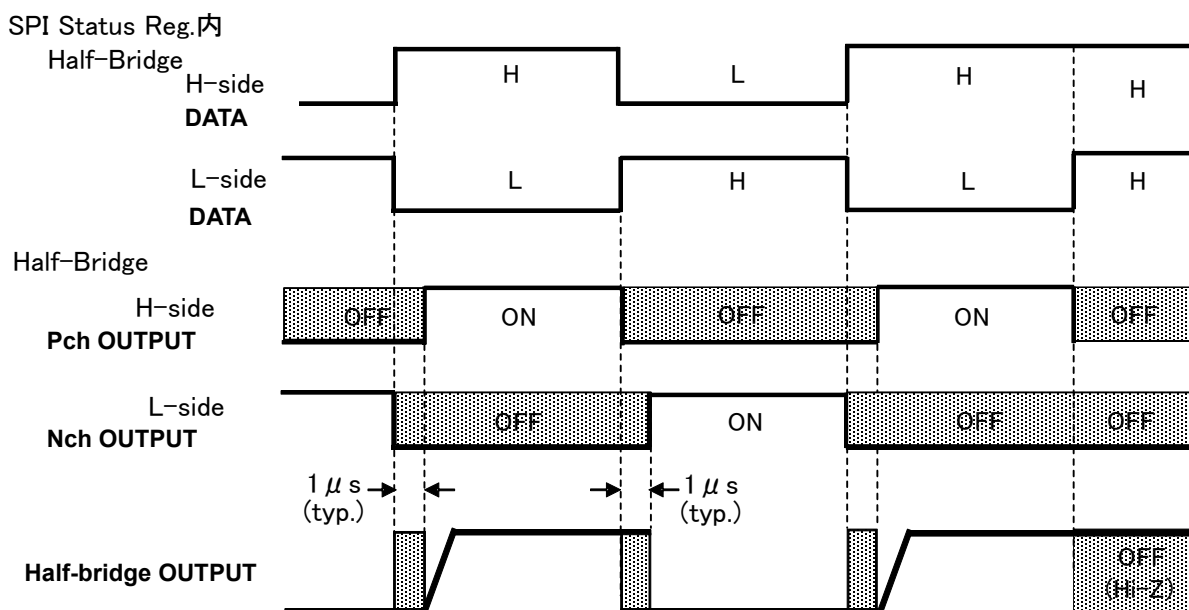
SPI Status Reg.内
Half-Bridge
H-side
DATA

H L H H

L-side
DATA

L H L H

Half-Bridge
H-side
Pch OUTPUT

OFF ON OFF ON OFF

L-side
Nch OUTPUT

OFF ON OFF OFF

1$\mu$s
(typ.)

1$\mu$s
(typ.)

Half-bridge OUTPUT

OFF
(Hi-Z)